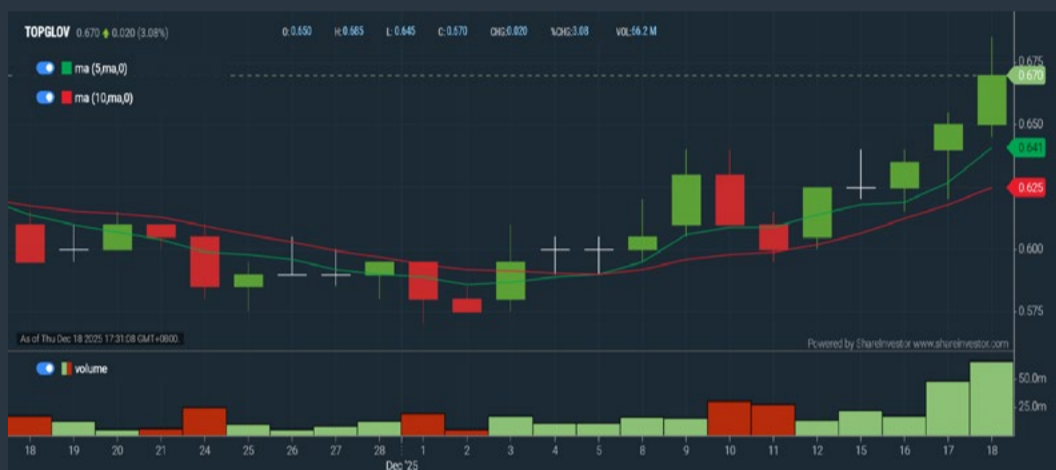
TOPGLOV 0.670 ▲ 0.020 (3.08%)

O: 0.650 H: 0.685 L: 0.645 C: 0.670 CHG: 0.020 %CHG: 3.08 VOL: 66.2 M

ma (5,ma,0)
ma (10,ma,0)

0.675
0.670
0.650
0.641
0.625
0.600
0.575

As of Thu Dec 18 2025 17:31:08 GMT+0800.

Powered by ShareInvestor www.shareinvestor.com

volume

50.0m
25.0m

18 19 20 21 24 25 26 27 28 1 2 3 4 5 8 9 10 11 12 15 16 17 18
Dec '25